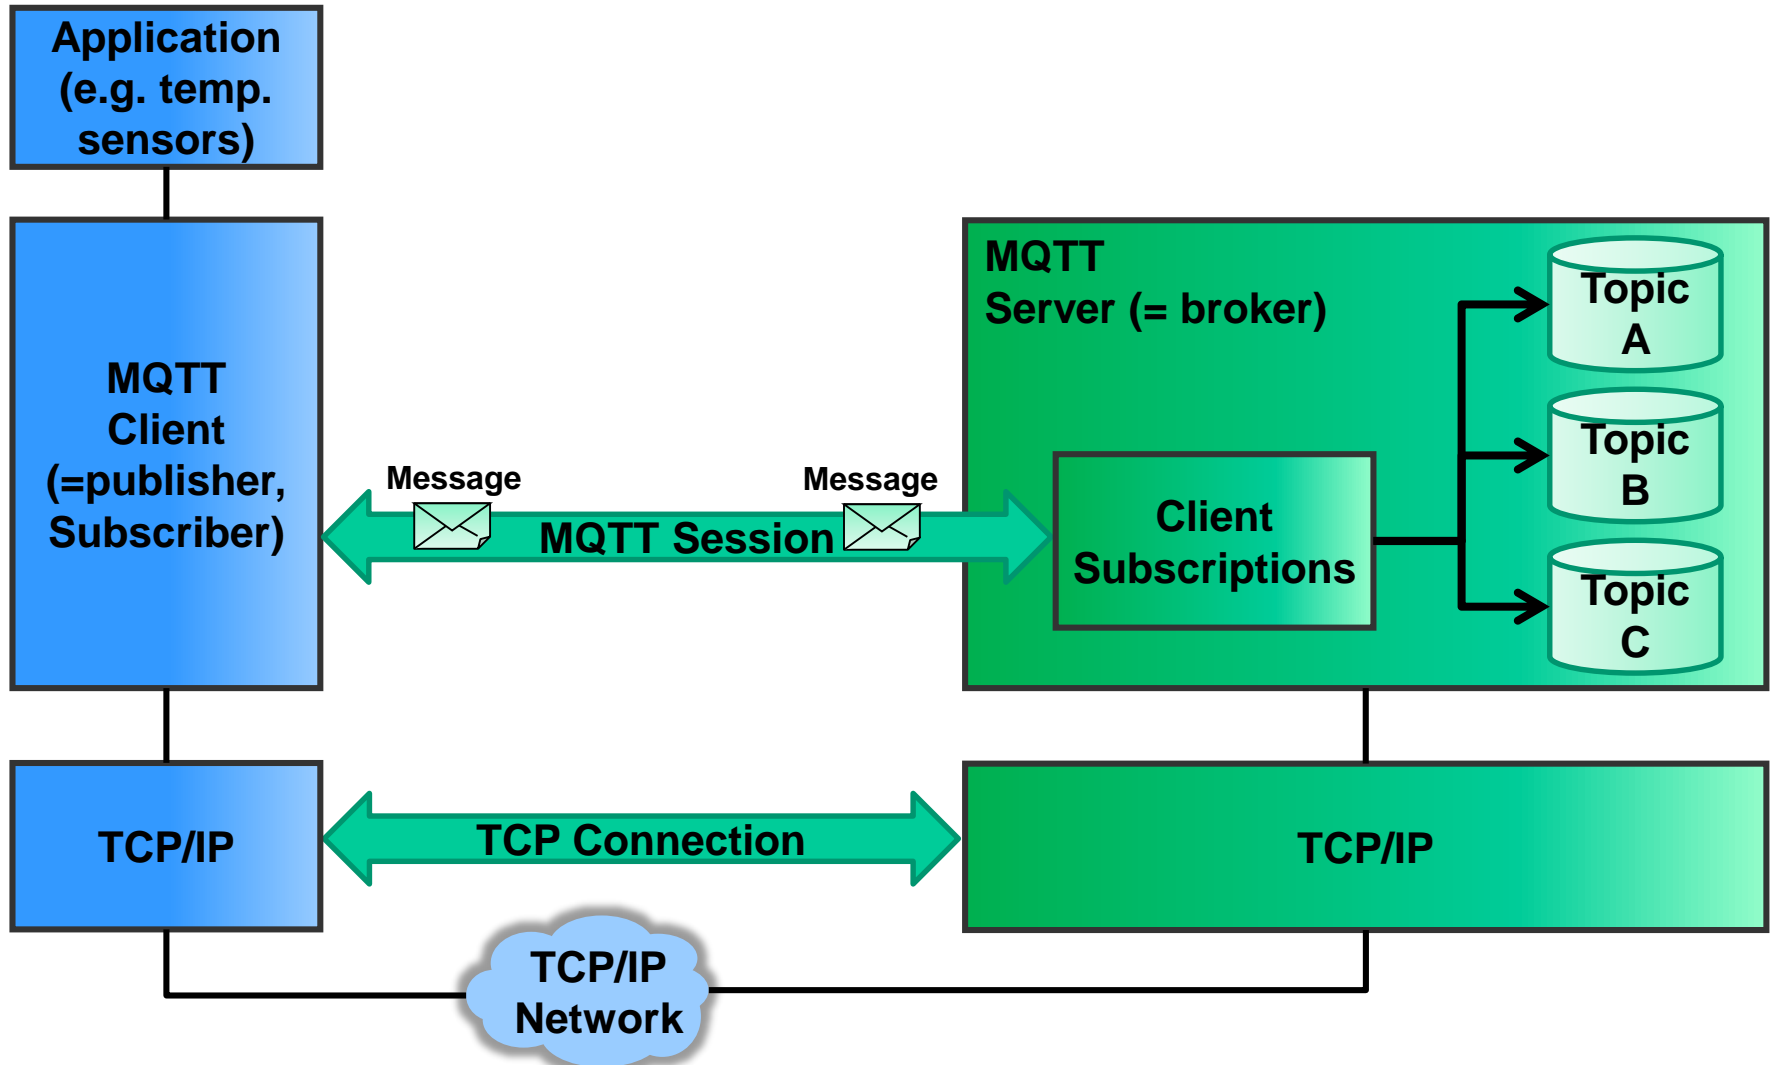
Application (e.g. temp. sensors)

MQTT Client (=publisher, Subscriber)

Message

MQTT Session

Message

MQTT Server (= broker)

Client Subscriptions

Topic A

Topic B

Topic C

TCP/IP

TCP Connection

TCP/IP

TCP/IP Network